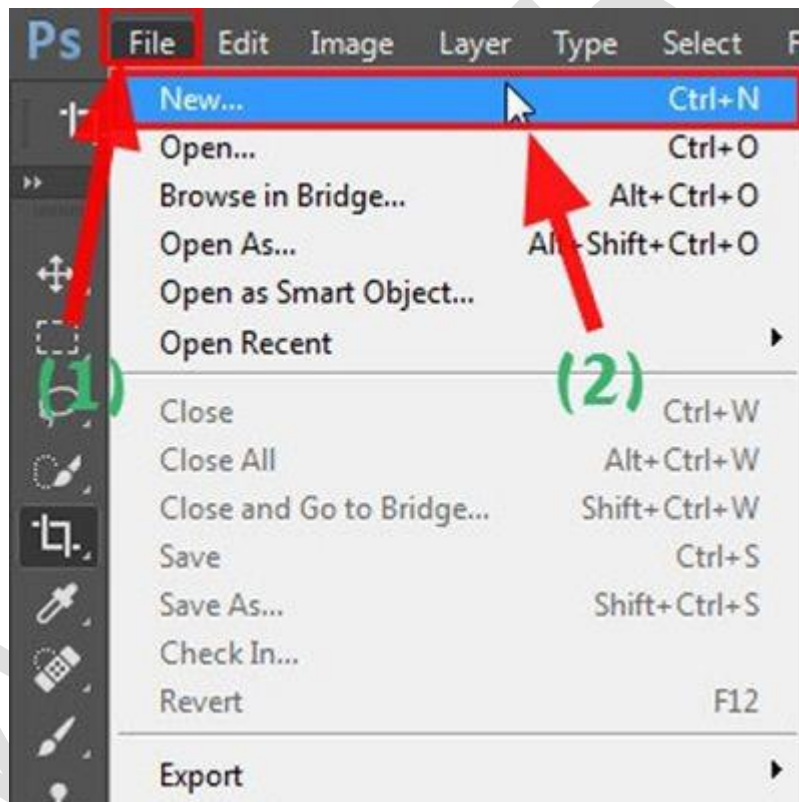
Ps File Edit Image Layer Type Select F

New... Ctrl+N
Open... Ctrl+O
Browse in Bridge... Alt+Ctrl+O
Open As... Alt+Shift+Ctrl+O
Open as Smart Object...
Open Recent

(1) (2)

Close Ctrl+W
Close All Alt+Ctrl+W
Close and Go to Bridge... Shift+Ctrl+W
Save Ctrl+S
Save As... Shift+Ctrl+S
Check In...
Revert F12

Export